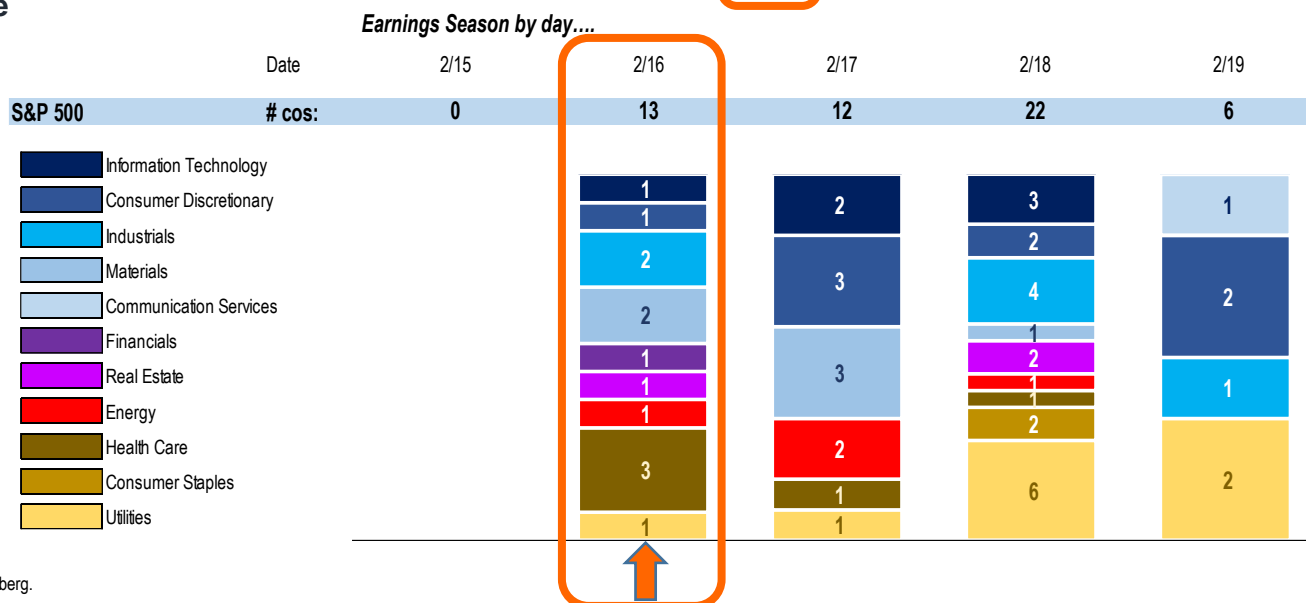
e

Earnings Season by day….

| Date | 2/15 | 2/16 | 2/17 | 2/18 | 2/19 |
|---|---|---|---|---|---|
| S&P 500 # cos: | 0 | 13 | 12 | 22 | 6 |

Information Technology
Consumer Discretionary
Industrials
Materials
Communication Services
Financials
Real Estate
Energy
Health Care
Consumer Staples
Utilities

1
1
2
2
1
1
1
3
1

2
3
3
2
1
1

3
2
4
1
2
1
1
2
6

1
2
1
2

berg.